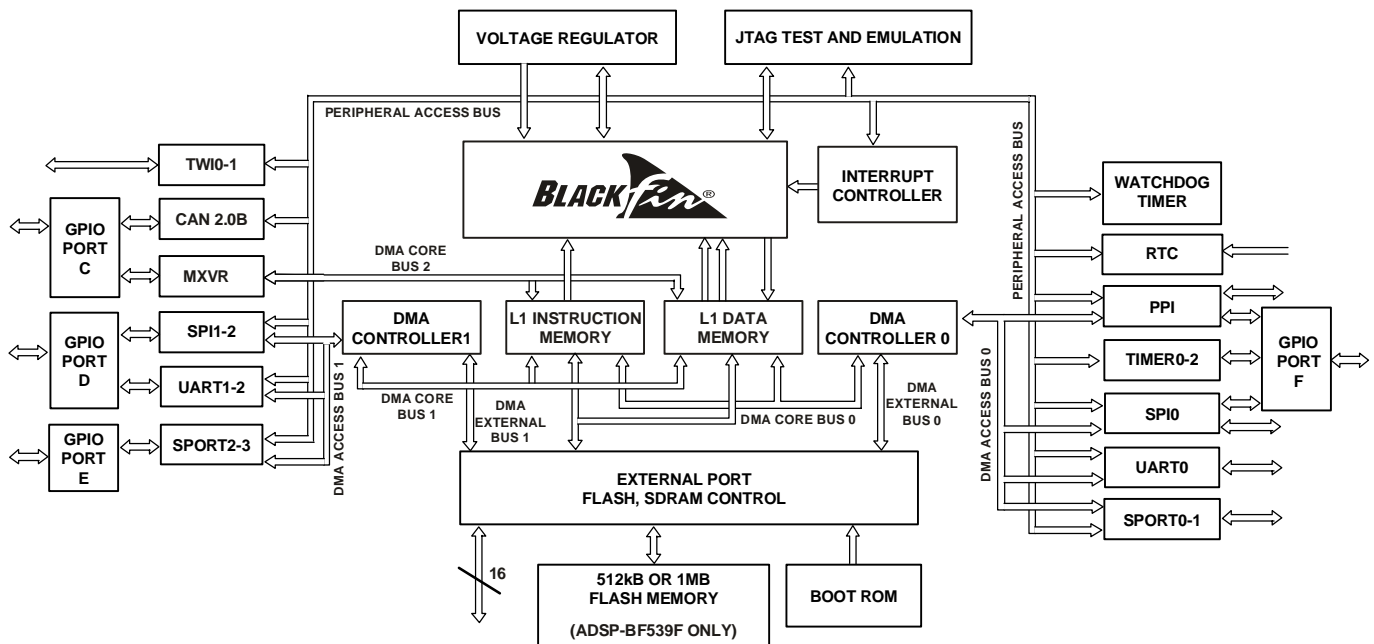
VOLTAGE REGULATOR

JTAG TEST AND EMULATION

PERIPHERAL ACCESS BUS

BLACKfin®

INTERRUPT CONTROLLER

PERIPHERAL ACCESS BUS

WATCHDOG TIMER

TWI0-1

GPIO PORT C

CAN 2.0B

MXVR

DMA CORE BUS 2

RTC

GPIO PORT D

SPI1-2

UART1-2

DMA CONTROLLER1

L1 INSTRUCTION MEMORY

L1 DATA MEMORY

DMA CONTROLLER 0

PPI

GPIO PORT F

TIMER0-2

SPI0

UART0

SPORT0-1

GPIO PORT E

SPORT2-3

DMA ACCESS BUS 1

DMA CORE BUS 1

DMA EXTERNAL BUS 1

DMA CORE BUS 0

DMA EXTERNAL BUS 0

DMA ACCESS BUS 0

EXTERNAL PORT FLASH, SDRAM CONTROL

16

512kB OR 1MB FLASH MEMORY

(ADSP-BF539F ONLY)

BOOT ROM